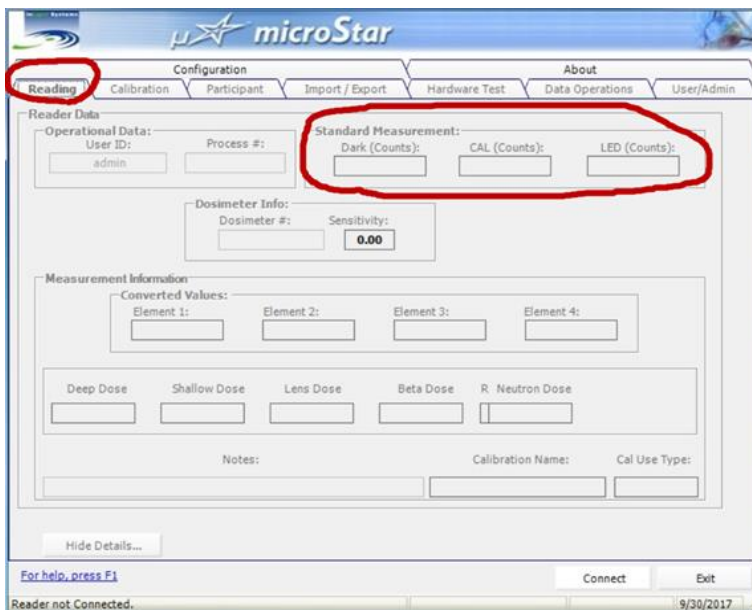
microStar

Configuration
About
Reading
Calibration
Participant
Import / Export
Hardware Test
Data Operations
User/Admin

Reader Data
Operational Data:
User ID:
admin
Process #:

Standard Measurement:
Dark (Counts):
CAL (Counts):
LED (Counts):

Dosimeter Info:
Dosimeter #:
Sensitivity:
0.00

Measurement Information
Converted Values:
Element 1:
Element 2:
Element 3:
Element 4:

Deep Dose
Shallow Dose
Lens Dose
Beta Dose
R Neutron Dose

Notes:
Calibration Name:
Cal Use Type:

Hide Details...

For help, press F1
Connect
Exit
Reader not Connected.
9/30/2017